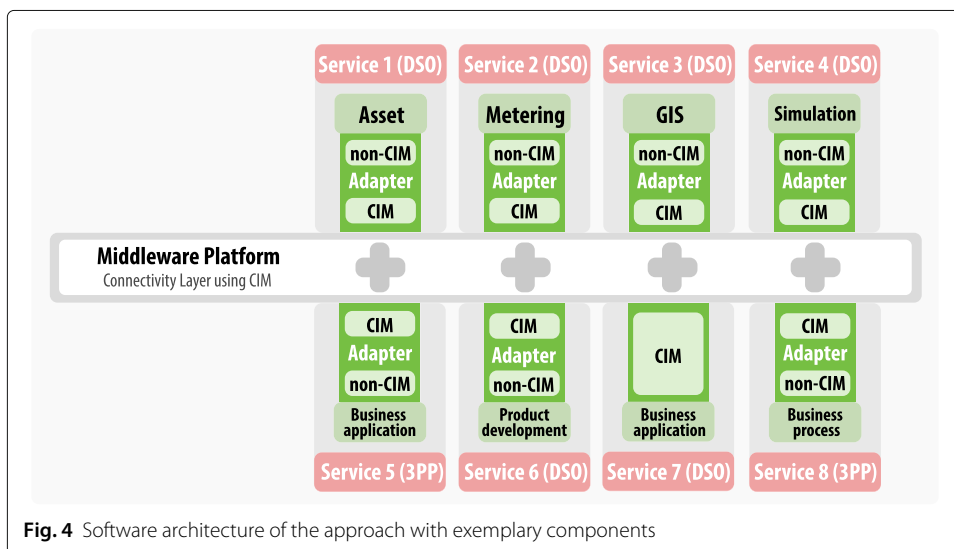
Service 1 (DSO)
Asset
non-CIM
Adapter
CIM

Service 2 (DSO)
Metering
non-CIM
Adapter
CIM

Service 3 (DSO)
GIS
non-CIM
Adapter
CIM

Service 4 (DSO)
Simulation
non-CIM
Adapter
CIM

Middleware Platform
Connectivity Layer using CIM

CIM
Adapter
non-CIM
Business application
Service 5 (3PP)

CIM
Adapter
non-CIM
Product development
Service 6 (DSO)

CIM
Business application
Service 7 (DSO)

CIM
Adapter
non-CIM
Business process
Service 8 (3PP)

**Fig. 4** Software architecture of the approach with exemplary components